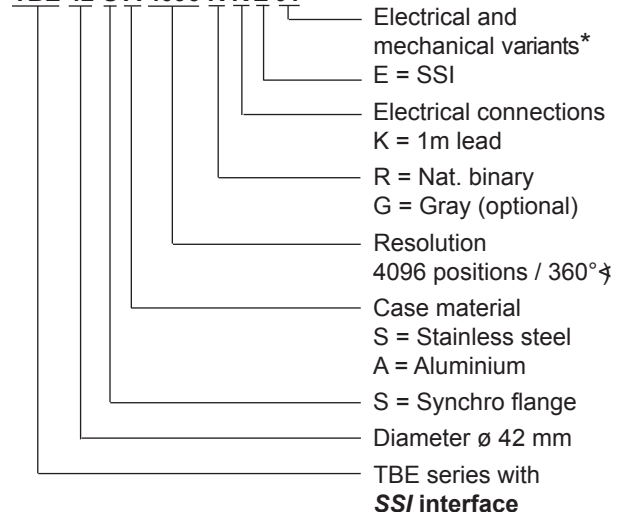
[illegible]

Electrical and mechanical variants*

E = SSI

Electrical connections
K = 1m lead

R = Nat. binary
G = Gray (optional)

Resolution
4096 positions / 360°∢

Case material
S = Stainless steel
A = Aluminium

S = Synchro flange

Diameter ø 42 mm

TBE series with
***SSI* interface**